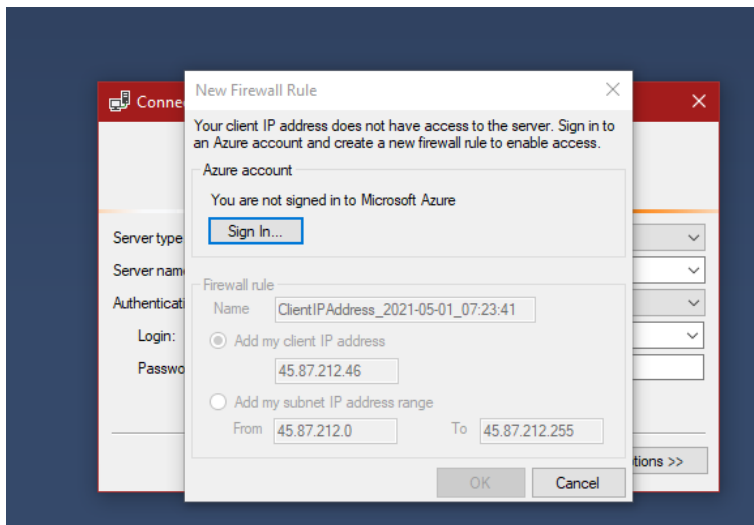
Conne

Server type
Server nam
Authenticati
Login:
Passwo

New Firewall Rule

Your client IP address does not have access to the server. Sign in to an Azure account and create a new firewall rule to enable access.

Azure account

You are not signed in to Microsoft Azure

Sign In...

Firewall rule

Name ClientIPAddress_2021-05-01_07:23:41

Add my client IP address

45.87.212.46

Add my subnet IP address range

From 45.87.212.0 To 45.87.212.255

OK Cancel

tions >>